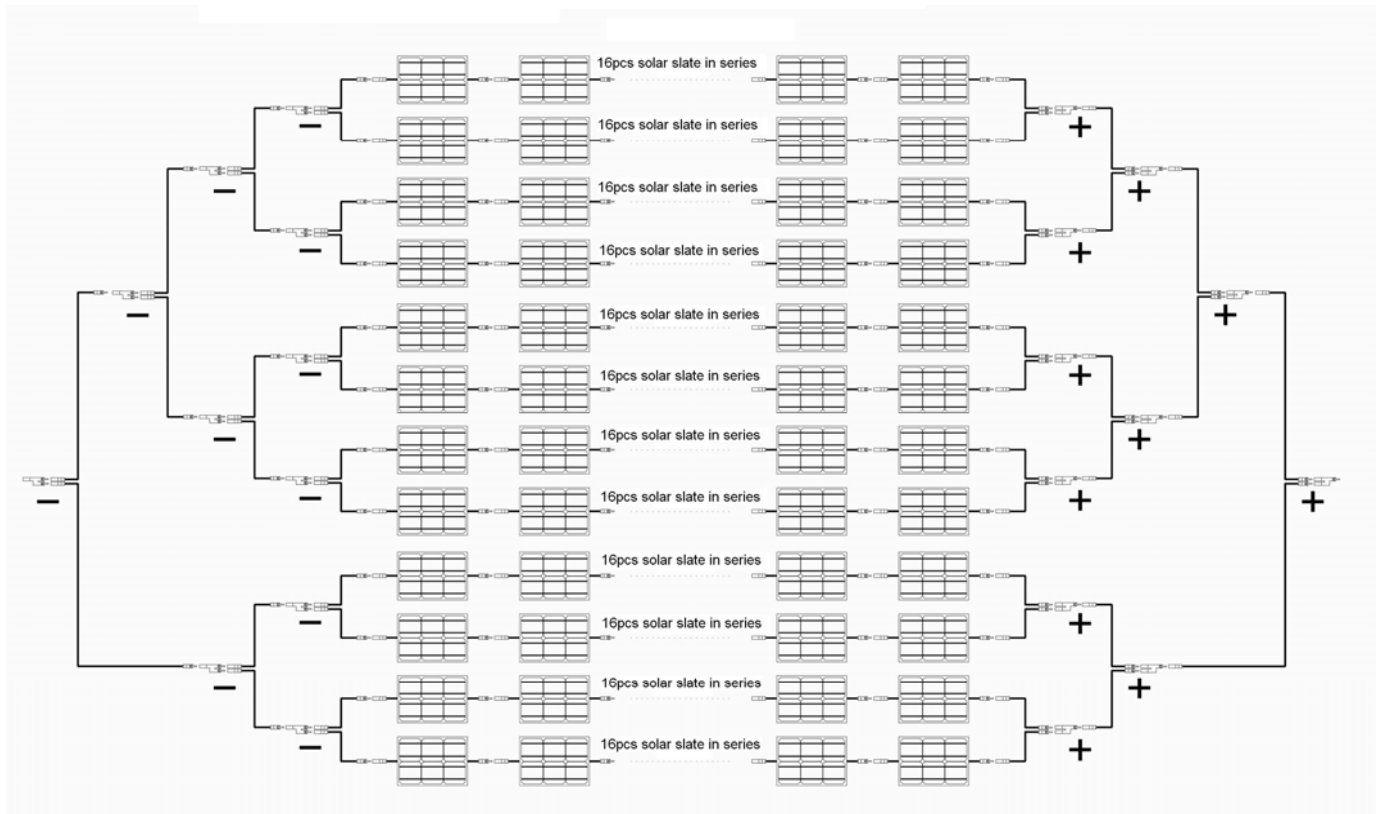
16pcs solar slate in series
16pcs solar slate in series
16pcs solar slate in series
16pcs solar slate in series
16pcs solar slate in series
16pcs solar slate in series
16pcs solar slate in series
16pcs solar slate in series
16pcs solar slate in series
16pcs solar slate in series
16pcs solar slate in series
16pcs solar slate in series

−
−
−
−
−
−
−
−
−
−
−

+
+
+
+
+
+
+
+
+
+
+